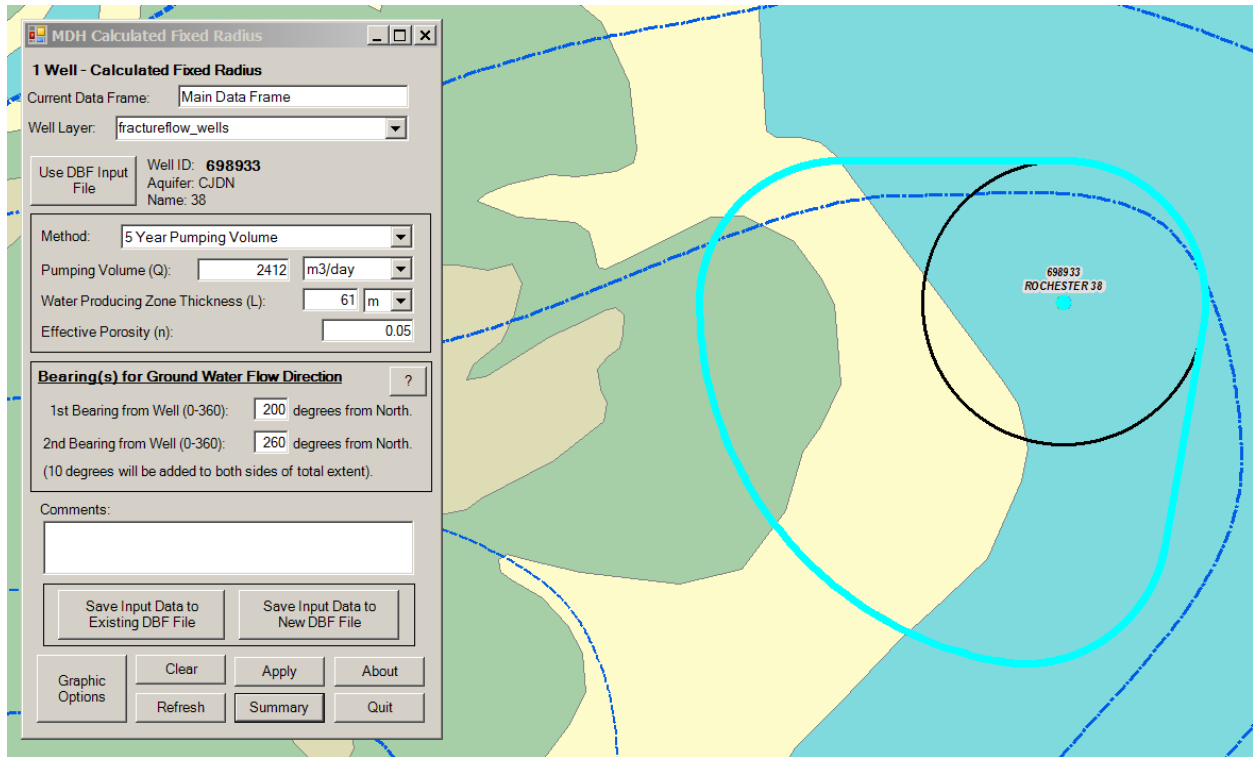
MDH Calculated Fixed Radius

1 Well - Calculated Fixed Radius

Current Data Frame: Main Data Frame

Well Layer: fractureflow_wells

Use DBF Input File

Well ID: 698933
Aquifer: CJDN
Name: 38

Method: 5 Year Pumping Volume

Pumping Volume (Q): 2412 m3/day

Water Producing Zone Thickness (L): 61 m

Effective Porosity (n): 0.05

Bearing(s) for Ground Water Flow Direction

?

1st Bearing from Well (0-360): 200 degrees from North.

2nd Bearing from Well (0-360): 260 degrees from North.

(10 degrees will be added to both sides of total extent).

Comments:

Save Input Data to Existing DBF File

Save Input Data to New DBF File

Graphic Options

Clear

Apply

About

Refresh

Summary

Quit

698933
ROCHESTER 38